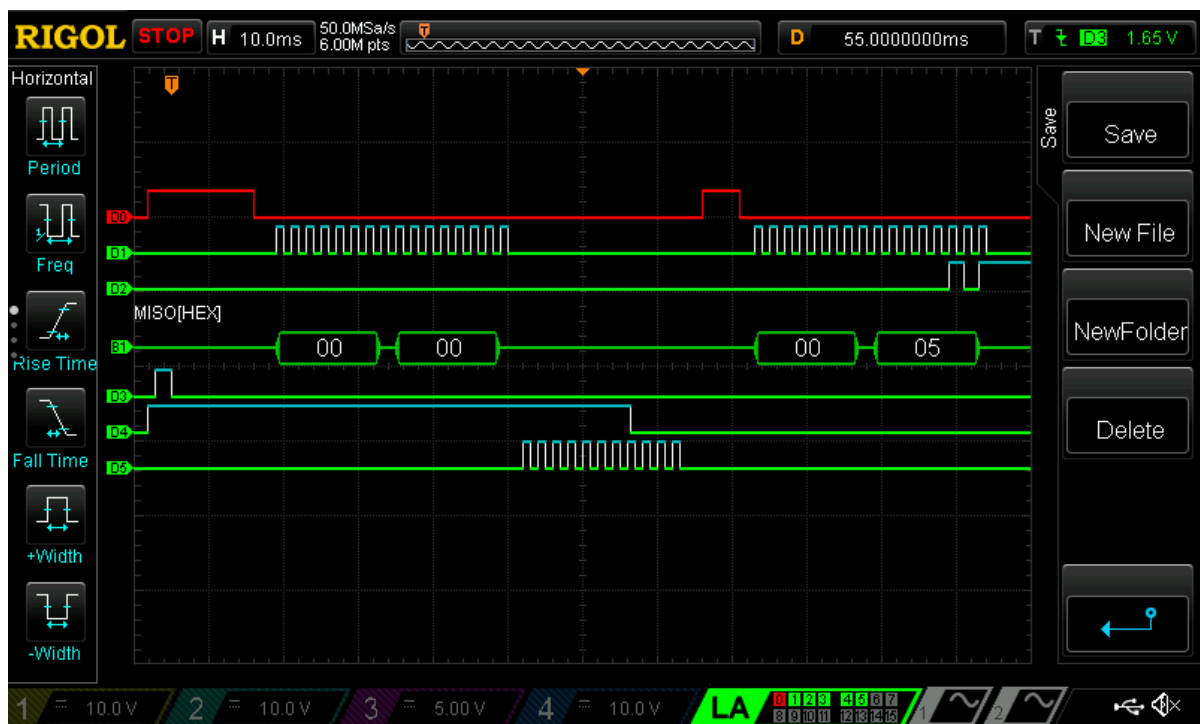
RIGOL STOP H 10.0ms 50.0MSa/s 6.00M pts T D 55.0000000ms T D3 1.65 V

Horizontal
Period
Freq
Rise Time
Fall Time
+Width
-Width

T
D0
D1
D2
MISO[HEX]
B1
00
00
00
05
D3
D4
D5

Save
Save
New File
NewFolder
Delete

1 10.0 V 2 10.0 V 3 5.00 V 4 10.0 V LA 0 1 2 3 4 5 6 7 8 9 10 11 12 13 14 15 1 2